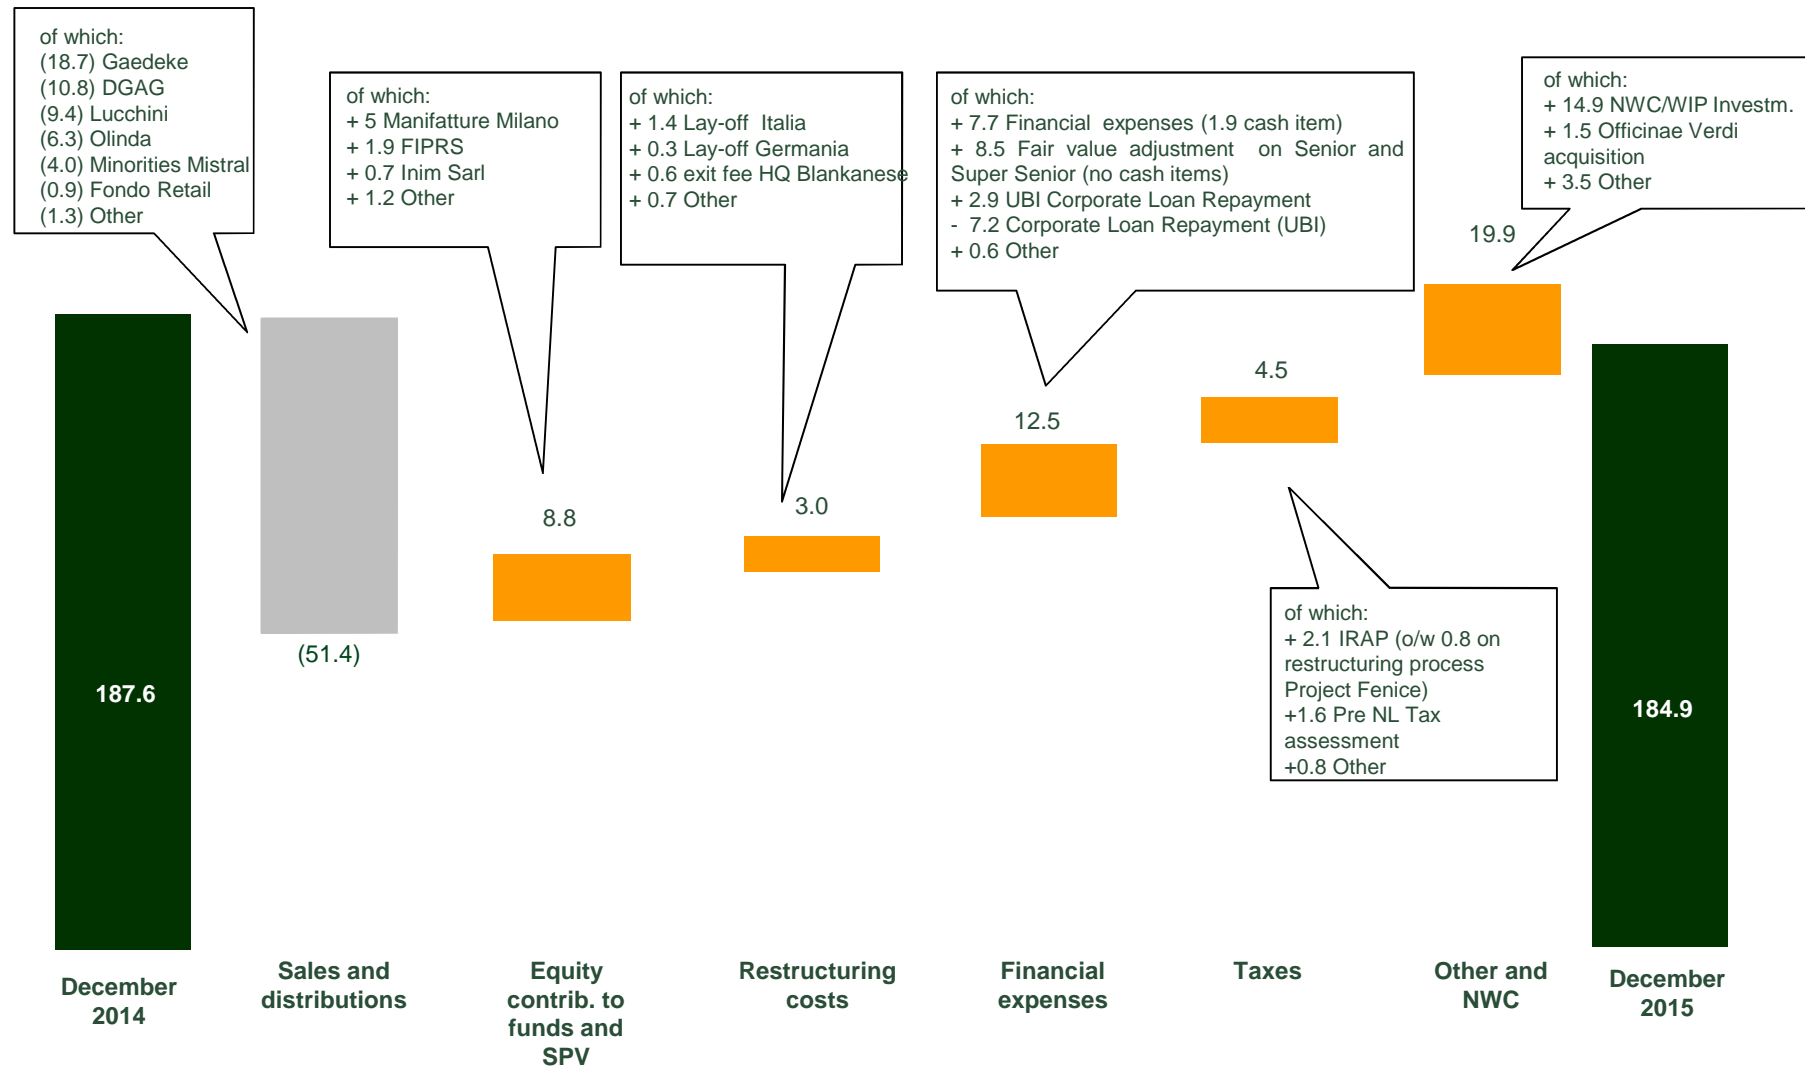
of which:
(18.7) Gaedeke
(10.8) DGAG
(9.4) Lucchini
(6.3) Olinda
(4.0) Minorities Mistral
(0.9) Fondo Retail
(1.3) Other

of which:
+ 5 Manifatture Milano
+ 1.9 FIPRS
+ 0.7 Inim Sarl
+ 1.2 Other

of which:
+ 1.4 Lay-off Italia
+ 0.3 Lay-off Germania
+ 0.6 exit fee HQ Blankanese
+ 0.7 Other

of which:
+ 7.7 Financial expenses (1.9 cash item)
+ 8.5 Fair value adjustment on Senior and Super Senior (no cash items)
+ 2.9 UBI Corporate Loan Repayment
- 7.2 Corporate Loan Repayment (UBI)
+ 0.6 Other

of which:
+ 14.9 NWC/WIP Investm.
+ 1.5 Officinae Verdi acquisition
+ 3.5 Other

19.9

4.5

12.5

8.8

3.0

187.6

(51.4)

of which:
+ 2.1 IRAP (o/w 0.8 on restructuring process Project Fenice)
+1.6 Pre NL Tax assessment
+0.8 Other

184.9

December 2014

Sales and distributions

Equity contrib. to funds and SPV

Restructuring costs

Financial expenses

Taxes

Other and NWC

December 2015